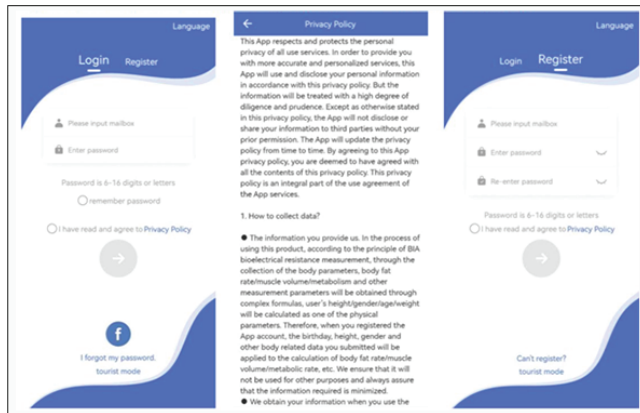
Language

Login Register

Please input mailbox

Enter password

Password is 6-16 digits or letters

remember password

I have read and agree to Privacy Policy

f

I forgot my password.

tourist mode

Privacy Policy

This App respects and protects the personal privacy of all use services. In order to provide you with more accurate and personalized services, this App will use and disclose your personal information in accordance with this privacy policy. But the information will be treated with a high degree of diligence and prudence. Except as otherwise stated in this privacy policy, the App will not disclose or share your information to third parties without your prior permission. The App will update the privacy policy from time to time. By agreeing to this App privacy policy, you are deemed to have agreed with all the contents of this privacy policy. This privacy policy is an integral part of the use agreement of the App services.

1. How to collect data?

● The information you provide us. In the process of using this product, according to the principle of BIA bioelectrical resistance measurement, through the collection of the body parameters, body fat rate/muscle volume/metabolism and other measurement parameters will be obtained through complex formulas, user's height/gender/age/weight will be calculated as one of the physical parameters. Therefore, when you registered the App account, the birthday, height, gender and other body related data you submitted will be applied to the calculation of body fat rate/muscle volume/metabolic rate, etc. We ensure that it will not be used for other purposes and always assure that the information required is minimized.

● We obtain your information when you use the

Language

Login Register

Please input mailbox

Enter password

Re-enter password

Password is 6-16 digits or letters

I have read and agree to Privacy Policy

Can't register?

tourist mode